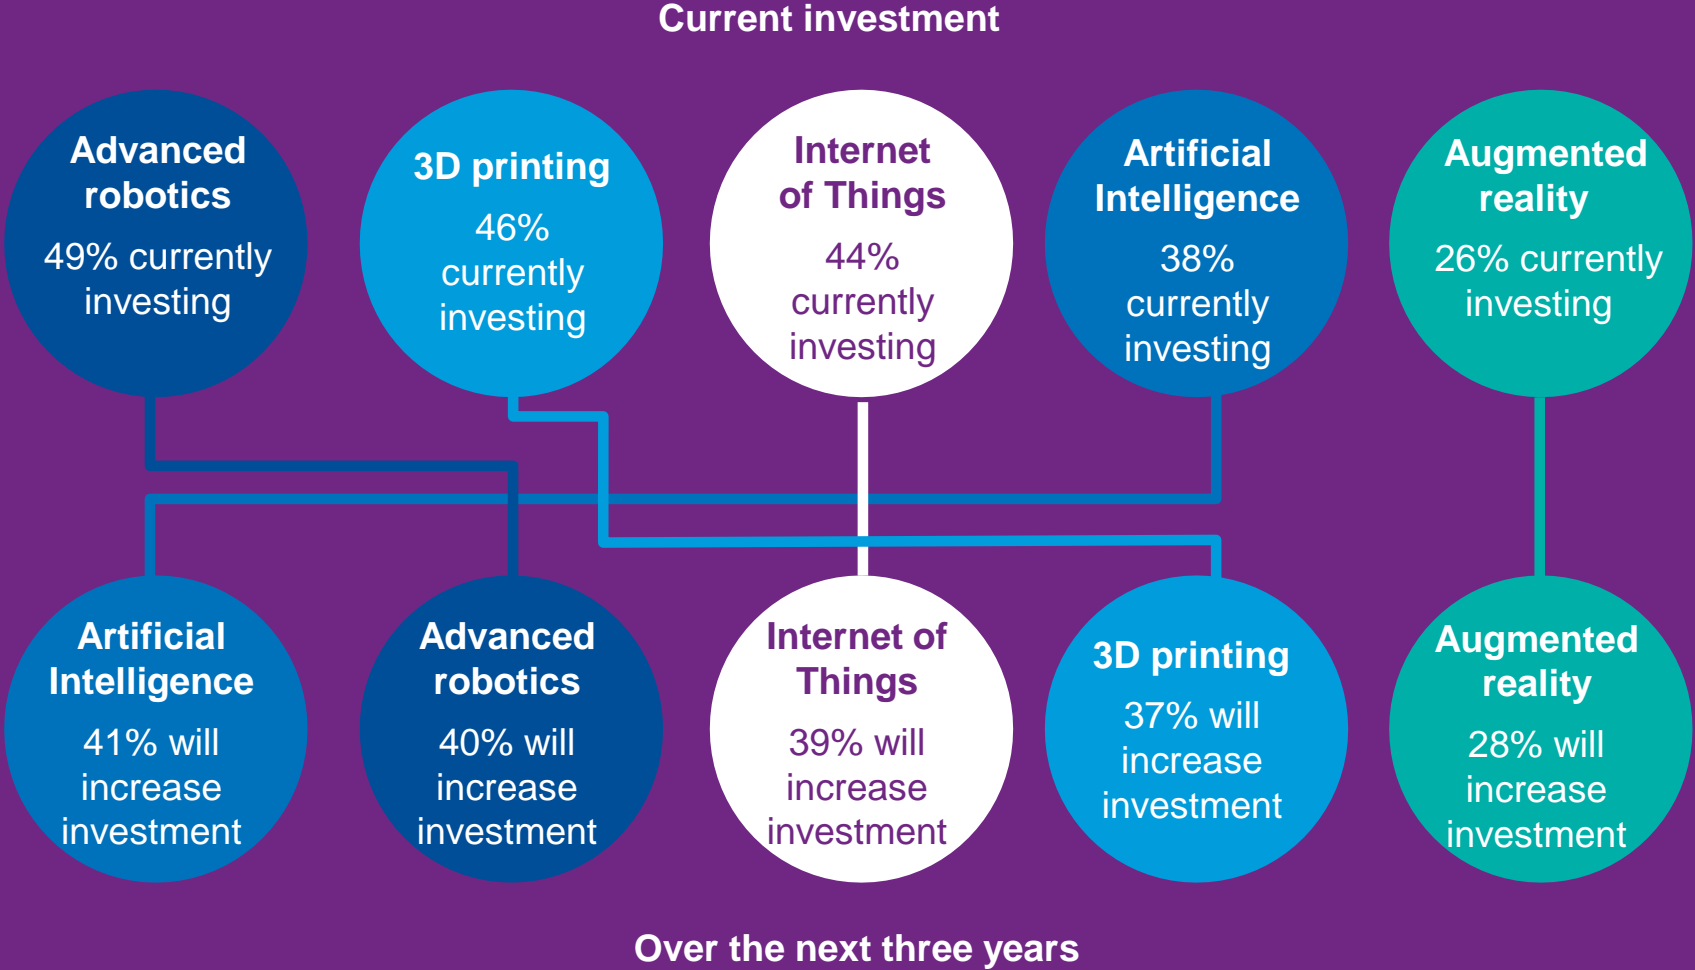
Current investment

Advanced robotics
49% currently investing

3D printing
46% currently investing

Internet of Things
44% currently investing

Artificial Intelligence
38% currently investing

Augmented reality
26% currently investing

Artificial Intelligence
41% will increase investment

Advanced robotics
40% will increase investment

Internet of Things
39% will increase investment

3D printing
37% will increase investment

Augmented reality
28% will increase investment

Over the next three years